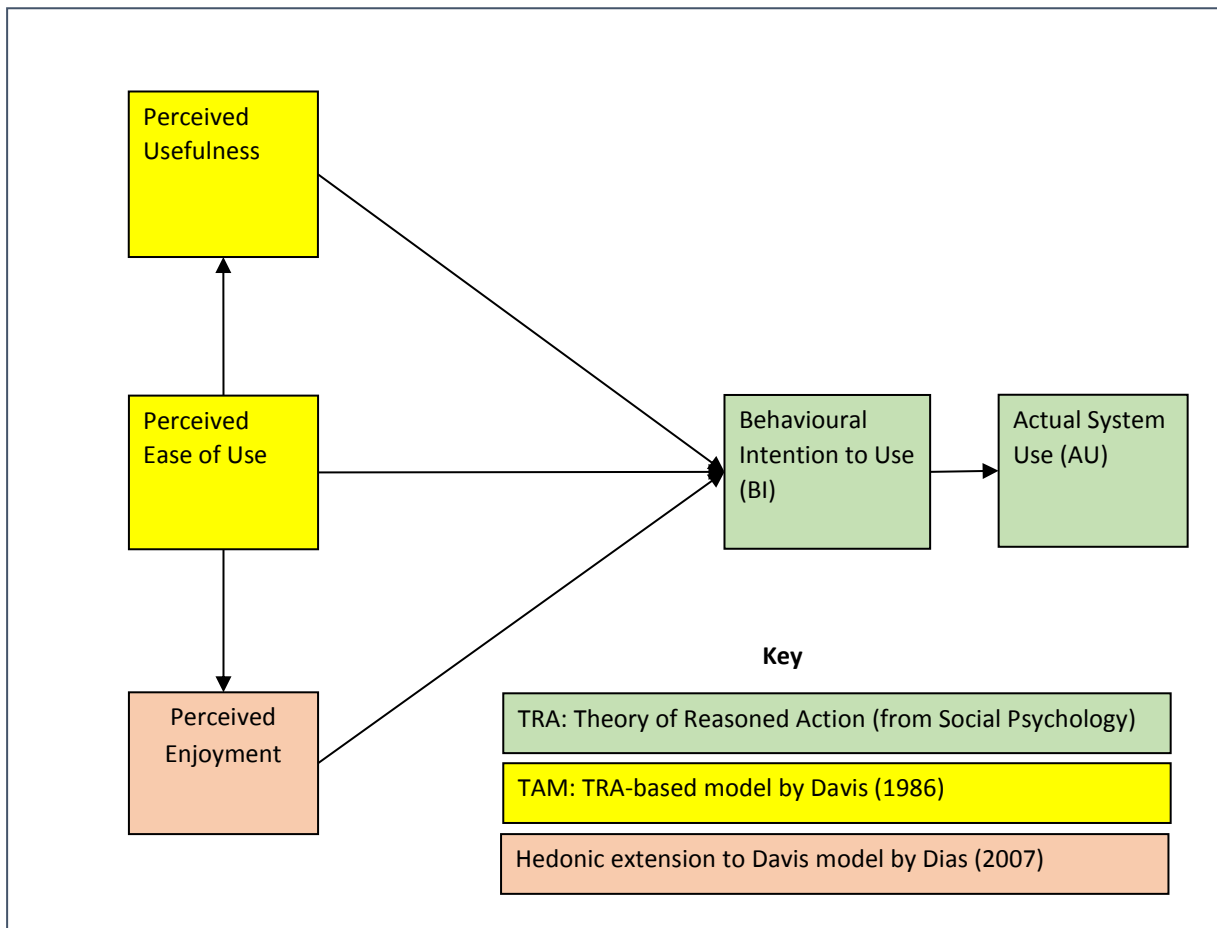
Perceived Usefulness

Perceived Ease of Use

Perceived Enjoyment

Behavioural Intention to Use (BI)

Actual System Use (AU)

Key

TRA: Theory of Reasoned Action (from Social Psychology)

TAM: TRA-based model by Davis (1986)

Hedonic extension to Davis model by Dias (2007)